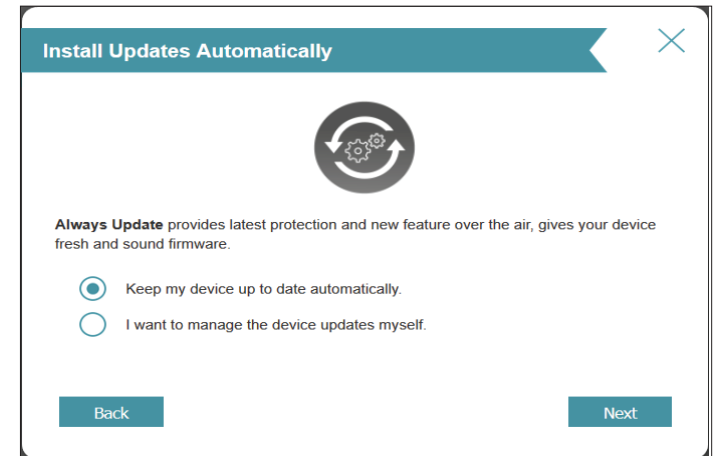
Install Updates Automatically

Always Update provides latest protection and new feature over the air, gives your device fresh and sound firmware.

Keep my device up to date automatically.

I want to manage the device updates myself.

Back

Next